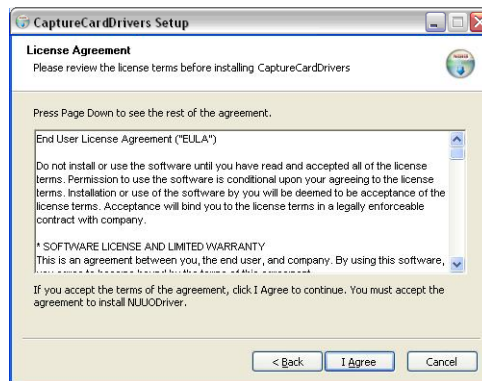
CaptureCardDrivers Setup

License Agreement
Please review the license terms before installing CaptureCardDrivers

Press Page Down to see the rest of the agreement.

End User License Agreement ("EULA")

Do not install or use the software until you have read and accepted all of the license terms. Permission to use the software is conditional upon your agreeing to the license terms. Installation or use of the software by you will be deemed to be acceptance of the license terms. Acceptance will bind you to the license terms in a legally enforceable contract with company.

* SOFTWARE LICENSE AND LIMITED WARRANTY
This is an agreement between you, the end user, and company. By using this software, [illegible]

If you accept the terms of the agreement, click I Agree to continue. You must accept the agreement to install NUUODriver.

< Back
I Agree
Cancel